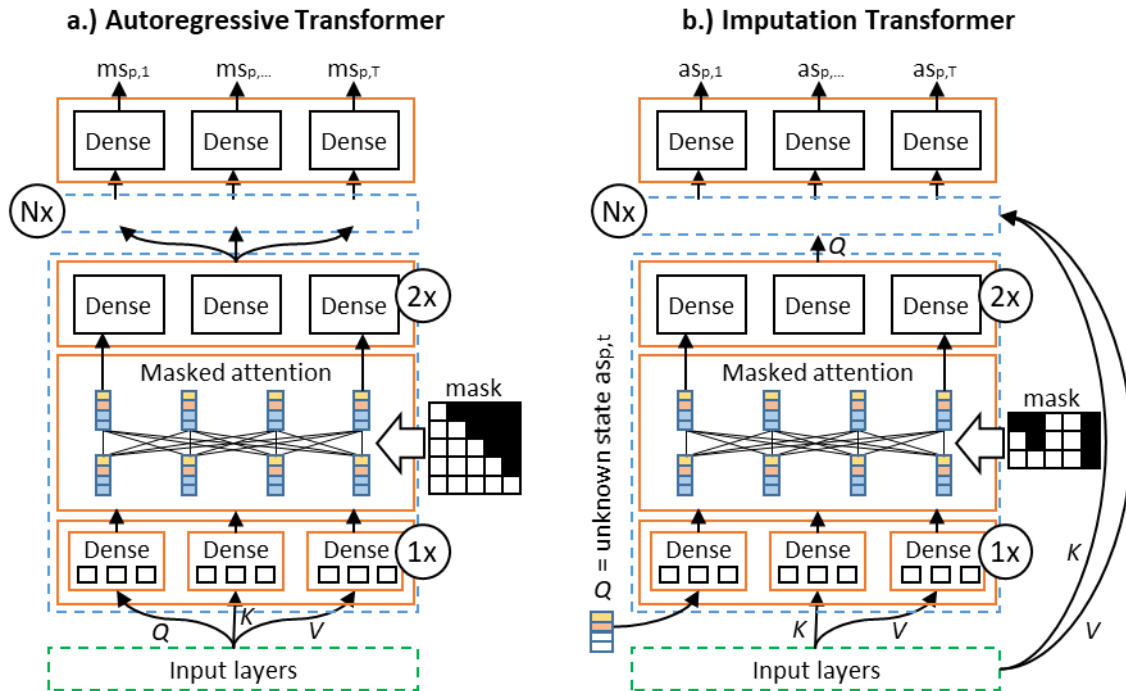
a.) Autoregressive Transformer

$ms_{p,1}$ $ms_{p,...}$ $ms_{p,T}$

Dense Dense Dense

Nx

Dense Dense Dense 2x

Masked attention

mask

Dense Dense Dense 1x

Q K V

Input layers

b.) Imputation Transformer

$as_{p,1}$ $as_{p,...}$ $as_{p,T}$

Dense Dense Dense

Nx

Q

Dense Dense Dense 2x

Masked attention

mask

$Q$ = unknown state $as_{p,t}$

Dense Dense Dense 1x

Q

K V

K

V

Input layers